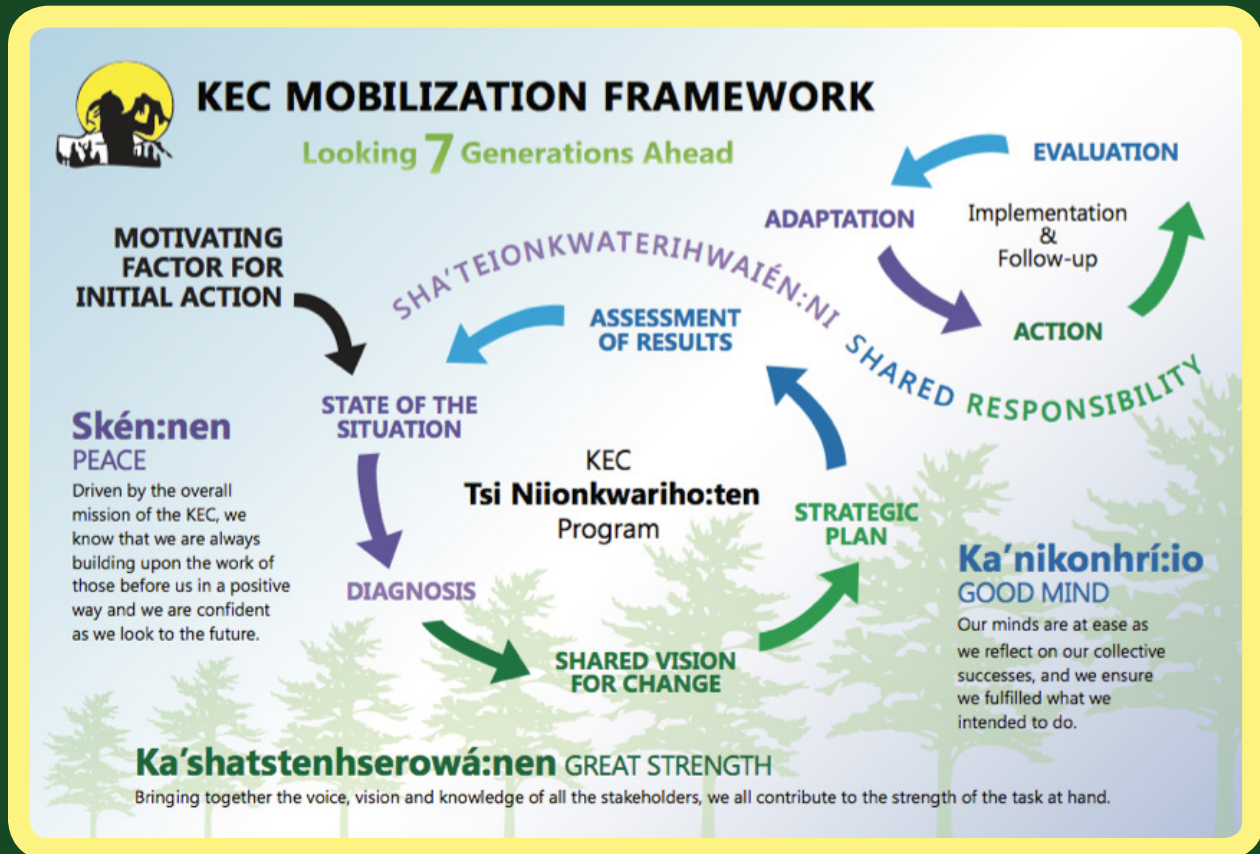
KEC MOBILIZATION FRAMEWORK

Looking 7 Generations Ahead

EVALUATION

ADAPTATION

Implementation & Follow-up

MOTIVATING FACTOR FOR INITIAL ACTION

SHA'TEIONKWATERIHWAIÉN:NI SHARED RESPONSIBILITY

ASSESSMENT OF RESULTS

ACTION

STATE OF THE SITUATION

Skén:nen
PEACE
Driven by the overall mission of the KEC, we know that we are always building upon the work of those before us in a positive way and we are confident as we look to the future.

KEC
Tsi Niionkwariho:ten
Program

STRATEGIC PLAN

DIAGNOSIS

Ka'nikonhrí:io
GOOD MIND
Our minds are at ease as we reflect on our collective successes, and we ensure we fulfilled what we intended to do.

SHARED VISION FOR CHANGE

Ka'shatstenhserowá:nen GREAT STRENGTH
Bringing together the voice, vision and knowledge of all the stakeholders, we all contribute to the strength of the task at hand.